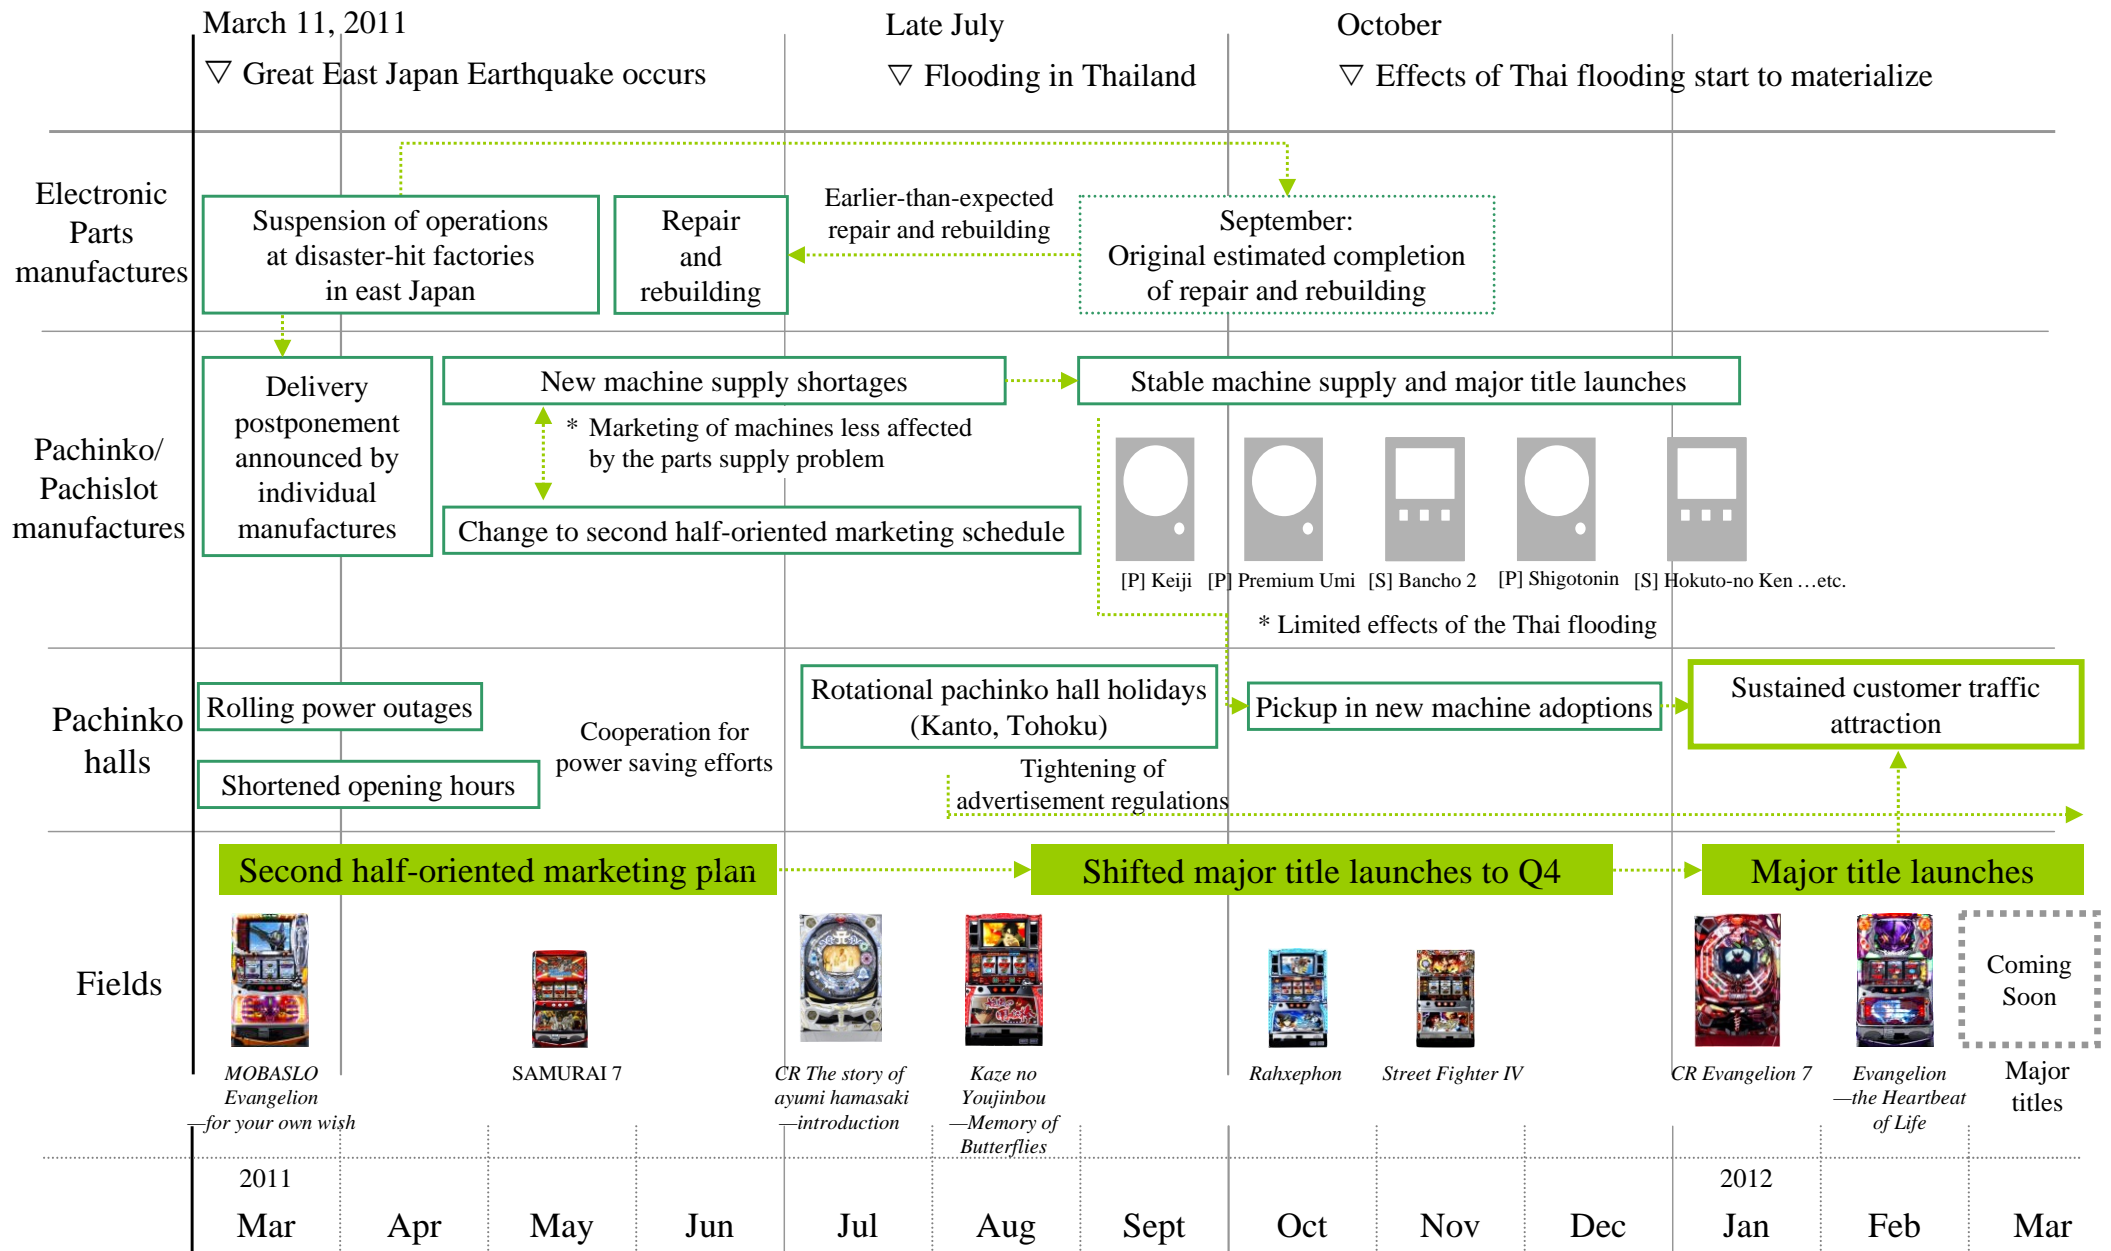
March 11, 2011
▽ Great East Japan Earthquake occurs

Late July
▽ Flooding in Thailand

October
▽ Effects of Thai flooding start to materialize

Electronic Parts manufactures

Suspension of operations at disaster-hit factories in east Japan

Repair and rebuilding

Earlier-than-expected repair and rebuilding

September: Original estimated completion of repair and rebuilding

Pachinko/ Pachislot manufactures

Delivery postponement announced by individual manufactures

New machine supply shortages

* Marketing of machines less affected by the parts supply problem

Change to second half-oriented marketing schedule

Stable machine supply and major title launches

[P] Keiji [P] Premium Umi [S] Bancho 2 [P] Shigotonin [S] Hokuto-no Ken …etc.

* Limited effects of the Thai flooding

Pachinko halls

Rolling power outages

Shortened opening hours

Cooperation for power saving efforts

Rotational pachinko hall holidays (Kanto, Tohoku)

Tightening of advertisement regulations

Pickup in new machine adoptions

Sustained customer traffic attraction

Fields

Second half-oriented marketing plan

Shifted major title launches to Q4

Major title launches

MOBASLO Evangelion —for your own wish

SAMURAI 7

CR The story of ayumi hamasaki —introduction

Kaze no Youjinbou —Memory of Butterflies

Rahxephon

Street Fighter IV

CR Evangelion 7

Evangelion —the Heartbeat of Life

Coming Soon

Major titles

2011
Mar Apr May Jun Jul Aug Sept Oct Nov Dec
2012
Jan Feb Mar